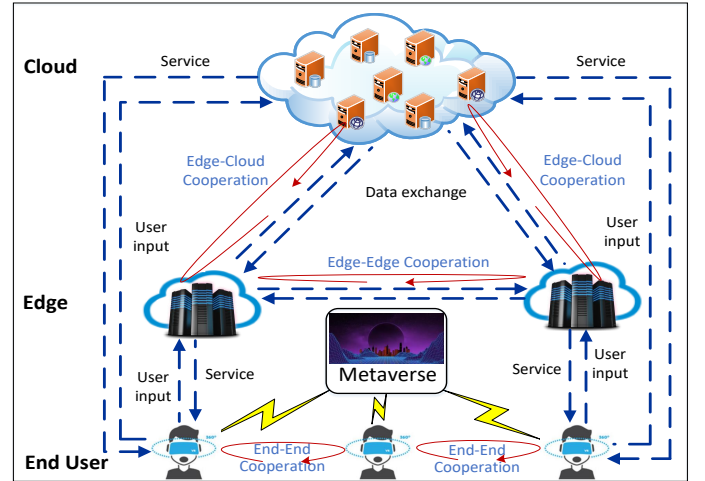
Cloud

Service

Service

Edge-Cloud Cooperation

Edge-Cloud Cooperation

Data exchange

User input

User input

Edge-Edge Cooperation

Edge

Metaverse

User input

Service

Service

User input

End User

End-End Cooperation

End-End Cooperation